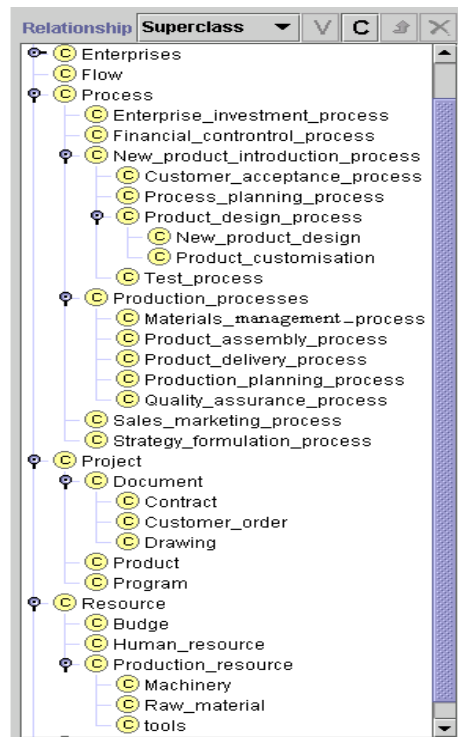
Relationship Superclass V C

C Enterprises
C Flow
C Process
C Enterprise_investment_process
C Financial_controntrol_process
C New_product_introduction_process
C Customer_acceptance_process
C Process_planning_process
C Product_design_process
C New_product_design
C Product_customisation
C Test_process
C Production_processes
C Materials_management_process
C Product_assembly_process
C Product_delivery_process
C Production_planning_process
C Quality_assurance_process
C Sales_marketing_process
C Strategy_formulation_process
C Project
C Document
C Contract
C Customer_order
C Drawing
C Product
C Program
C Resource
C Budge
C Human_resource
C Production_resource
C Machinery
C Raw_material
C tools